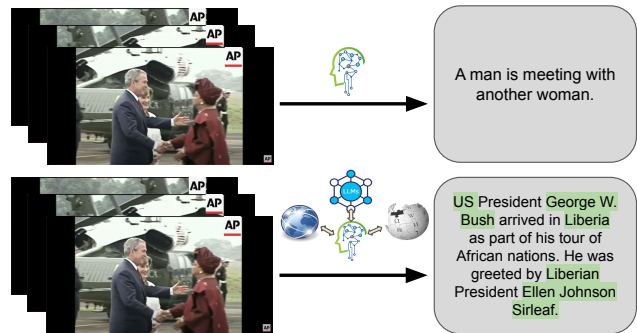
AP
AP
AP
AP

A man is meeting with another woman.

AP
AP
AP
LLMs
AP

US President George W. Bush arrived in Liberia as part of his tour of African nations. He was greeted by Liberian President Ellen Johnson Sirleaf.